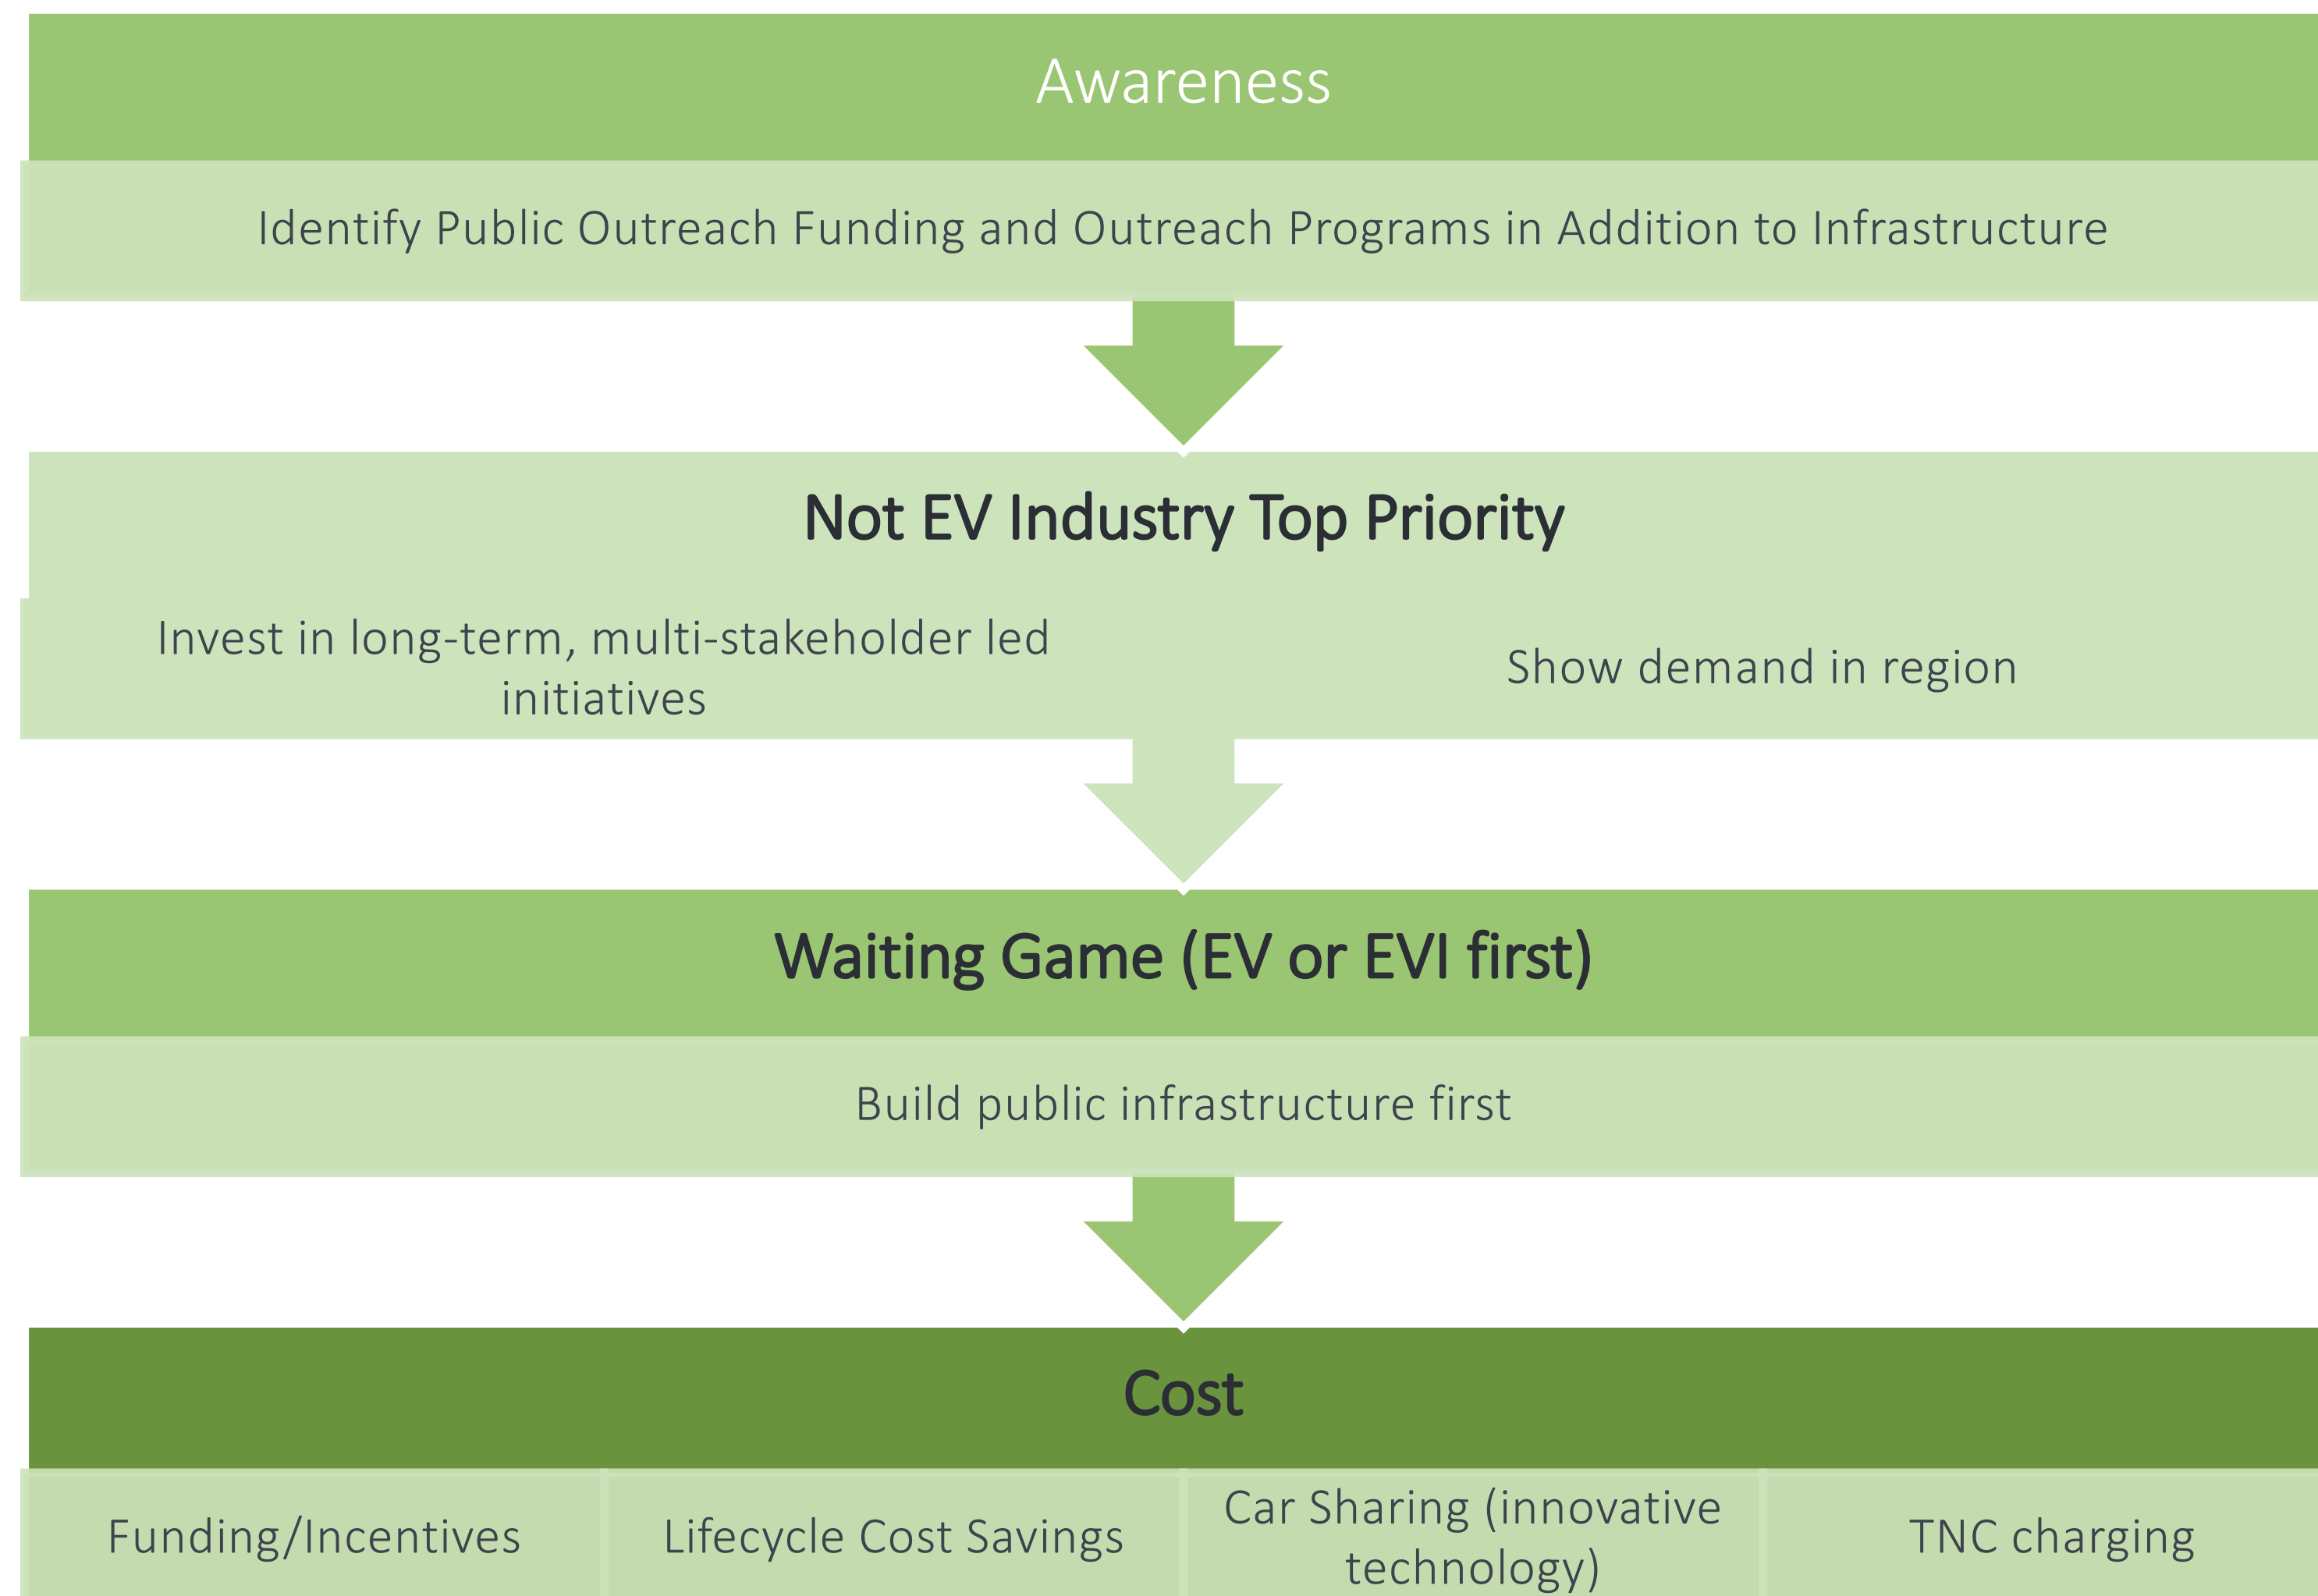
Awareness

Identify Public Outreach Funding and Outreach Programs in Addition to Infrastructure

Not EV Industry Top Priority

Invest in long-term, multi-stakeholder led initiatives

Show demand in region

Waiting Game (EV or EVI first)

Build public infrastructure first

Cost

Funding/Incentives

Lifecycle Cost Savings

Car Sharing (innovative technology)

TNC charging